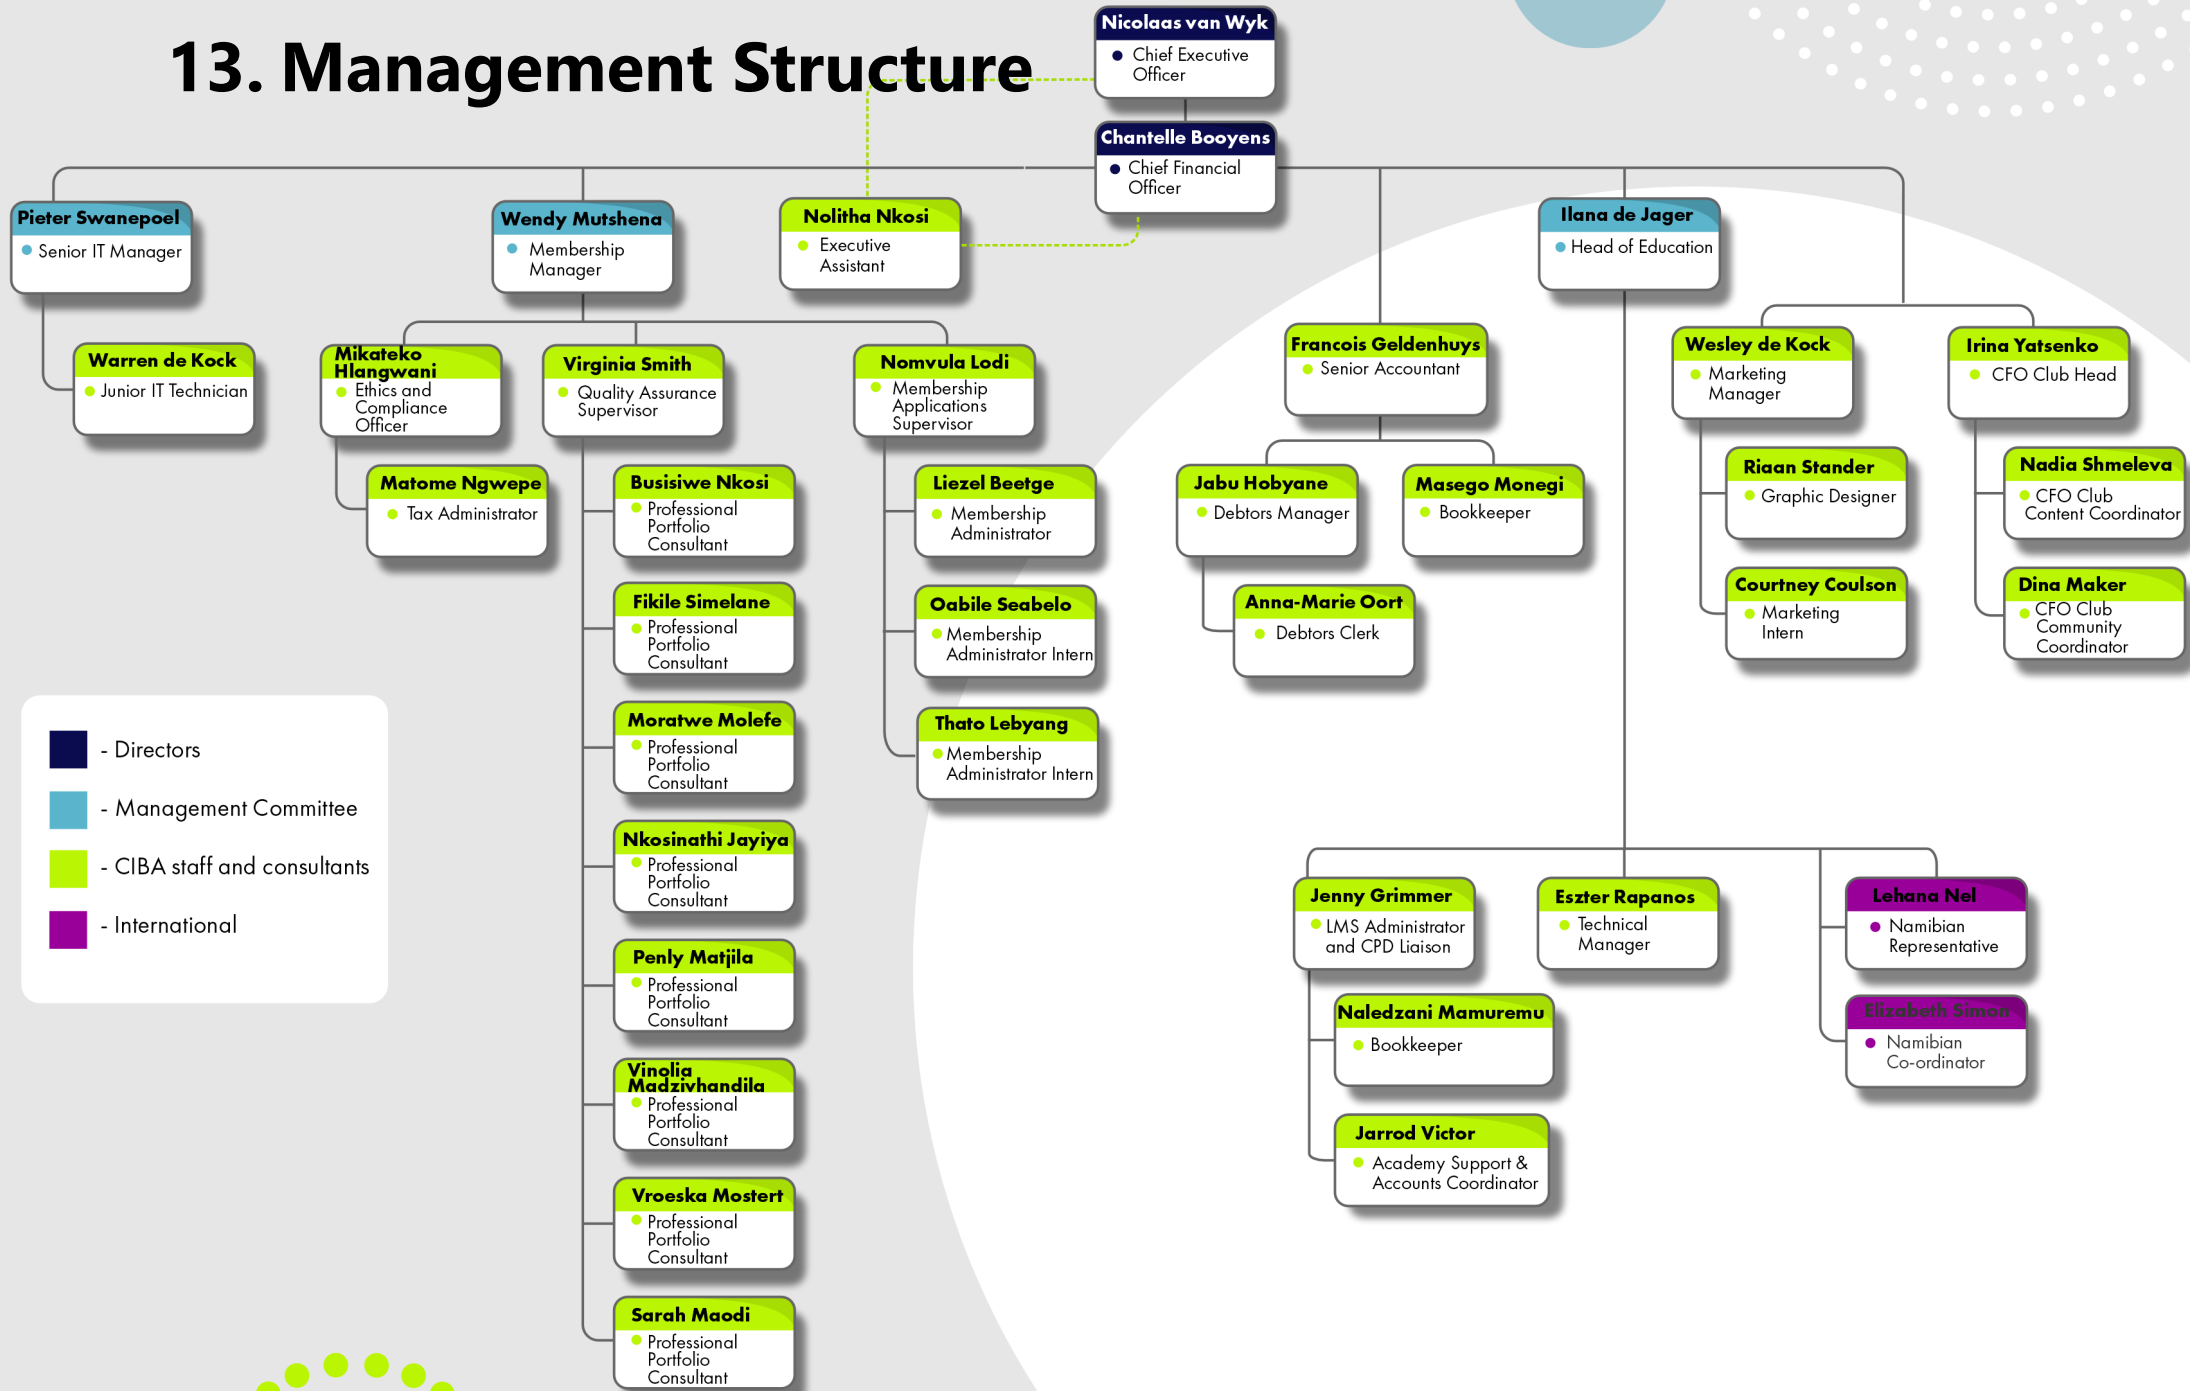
13. Management Structure

Nicolaas van Wyk
Chief Executive Officer

Chantelle Booyens
Chief Financial Officer

Pieter Swanepoel
Senior IT Manager

Warren de Kock
Junior IT Technician

Wendy Mutshena
Membership Manager

Nolitha Nkosi
Executive Assistant

Mikateko Hlangwani
Ethics and Compliance Officer

Matome Ngwepe
Tax Administrator

Virginia Smith
Quality Assurance Supervisor

Busisiwe Nkosi
Professional Portfolio Consultant

Fikile Simelane
Professional Portfolio Consultant

Moratwe Molefe
Professional Portfolio Consultant

Nkosinathi Jayiya
Professional Portfolio Consultant

Penly Matjila
Professional Portfolio Consultant

Vinolia Madzivhandila
Professional Portfolio Consultant

Vroeska Mostert
Professional Portfolio Consultant

Sarah Maodi
Professional Portfolio Consultant

Nomvula Lodi
Membership Applications Supervisor

Liezel Beetge
Membership Administrator

Oabile Seabelo
Membership Administrator Intern

Thato Lebyang
Membership Administrator Intern

Francois Geldenhuys
Senior Accountant

Jabu Hobyane
Debtors Manager

Masego Monegi
Bookkeeper

Anna-Marie Oort
Debtors Clerk

Ilana de Jager
Head of Education

Wesley de Kock
Marketing Manager

Riaan Stander
Graphic Designer

Courtney Coulson
Marketing Intern

Irina Yatsenko
CFO Club Head

Nadia Shmeleva
CFO Club Content Coordinator

Dina Maker
CFO Club Community Coordinator

Jenny Grimmer
LMS Administrator and CPD Liaison

Naledzani Mamuremu
Bookkeeper

Jarrod Victor
Academy Support & Accounts Coordinator

Eszter Rapanos
Technical Manager

Lehana Nel
Namibian Representative

Elizabeth Simon
Namibian Co-ordinator

- Directors
- Management Committee
- CIBA staff and consultants
- International